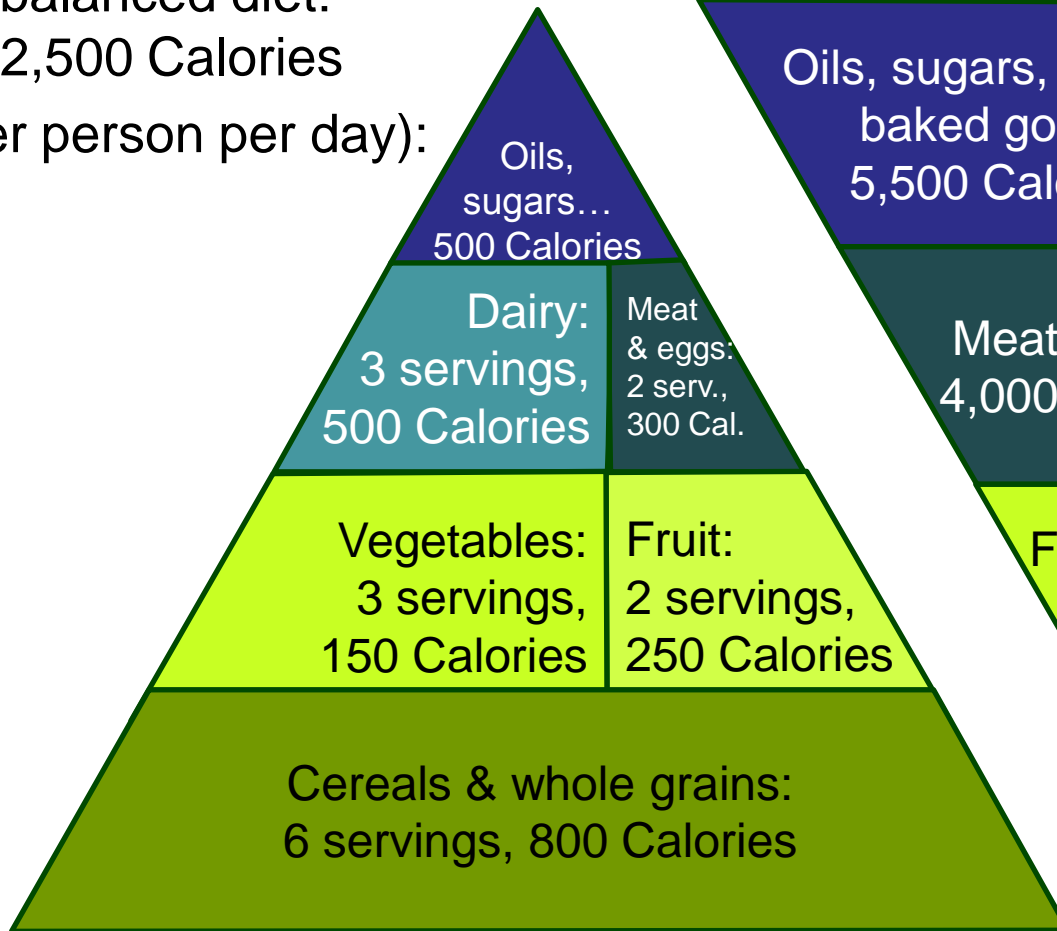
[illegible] balanced diet:
2,500 Calories
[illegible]er person per day):

Oils, sugars… 500 Calories

Dairy: 3 servings, 500 Calories

Meat & eggs: 2 serv., 300 Cal.

Vegetables: 3 servings, 150 Calories

Fruit: 2 servings, 250 Calories

Cereals & whole grains: 6 servings, 800 Calories

Oils, sugars, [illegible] baked go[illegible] 5,500 Cal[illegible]

Meat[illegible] 4,000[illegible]

F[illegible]